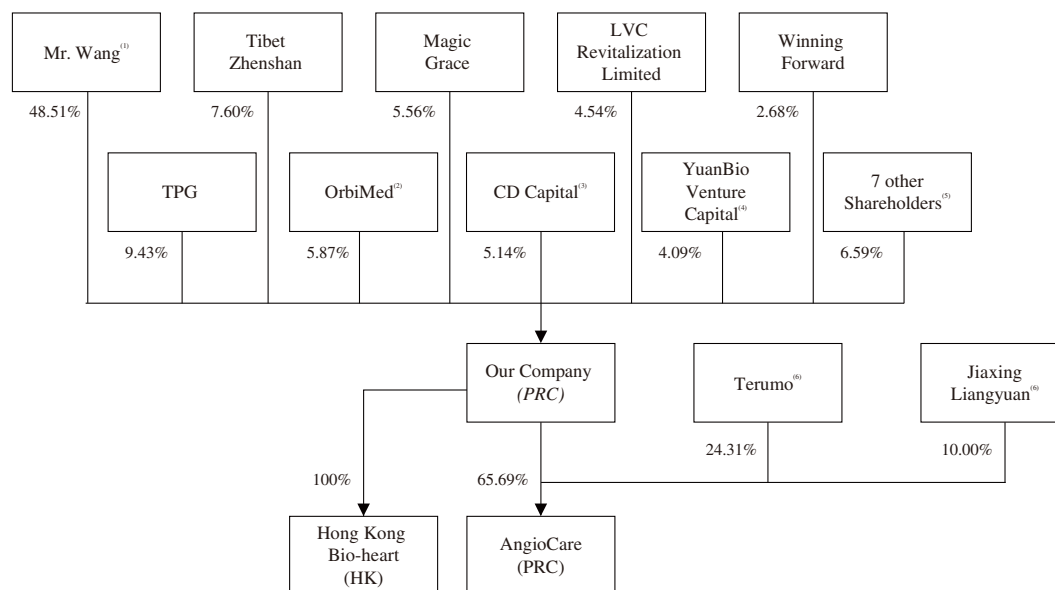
Mr. Wang$^{(1)}$

Tibet Zhenshan

Magic Grace

LVC Revitalization Limited

Winning Forward

48.51%

7.60%

5.56%

4.54%

2.68%

TPG

OrbiMed$^{(2)}$

CD Capital$^{(3)}$

YuanBio Venture Capital$^{(4)}$

7 other Shareholders$^{(5)}$

9.43%

5.87%

5.14%

4.09%

6.59%

Our Company *(PRC)*

Terumo$^{(6)}$

Jiaxing Liangyuan$^{(6)}$

24.31%

10.00%

100%

65.69%

Hong Kong Bio-heart (HK)

AngioCare (PRC)